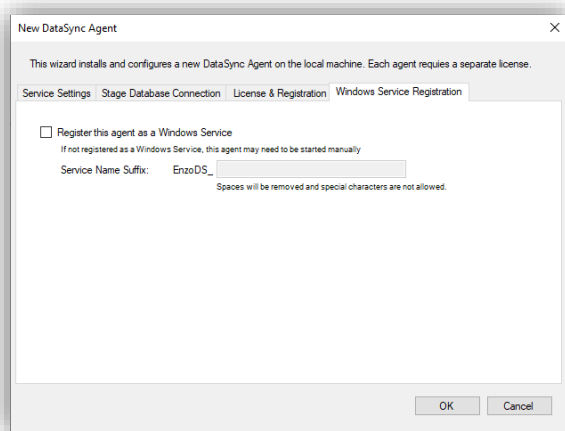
New DataSync Agent

×

This wizard installs and configures a new DataSync Agent on the local machine. Each agent requires a separate license.

Service Settings | Stage Database Connection | License & Registration | Windows Service Registration

Register this agent as a Windows Service

If not registered as a Windows Service, this agent may need to be started manually

Service Name Suffix: EnzoDS_

Spaces will be removed and special characters are not allowed.

OK | Cancel